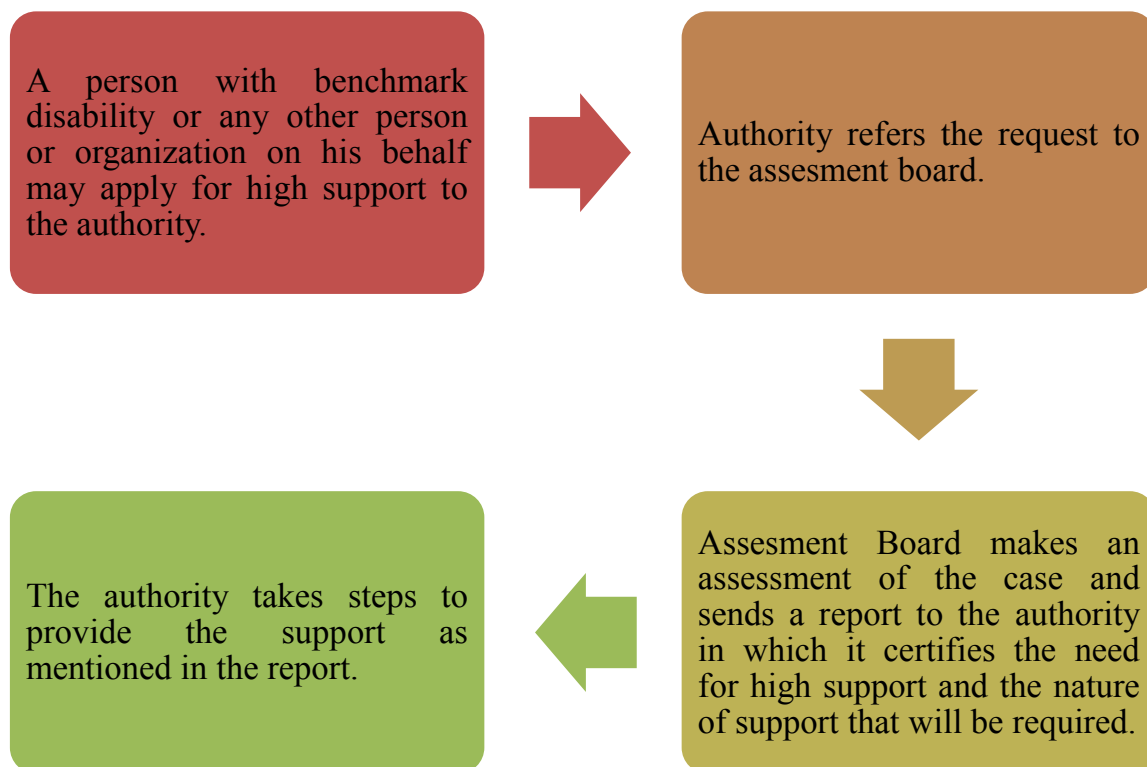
A person with benchmark disability or any other person or organization on his behalf may apply for high support to the authority.

Authority refers the request to the assesment board.

Assesment Board makes an assessment of the case and sends a report to the authority in which it certifies the need for high support and the nature of support that will be required.

The authority takes steps to provide the support as mentioned in the report.